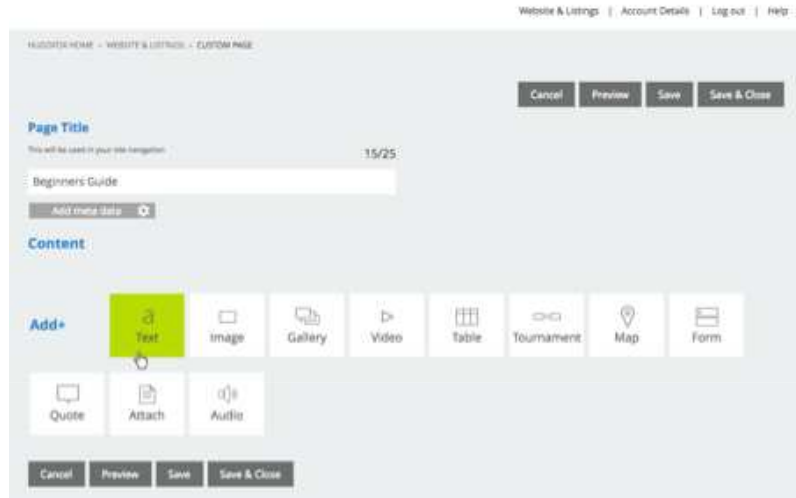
Website & Listings | Account Details | Log out | Help

HUDDLER HOME › WEBSITE & LISTINGS › CUSTOM PAGE

Cancel Preview Save Save & Close

Page Title

This will be used in your site navigation

15/25

Beginners Guide

Add meta data

Content

Add+

Text

Image

Gallery

Video

Table

Tournament

Map

Form

Quote

Attach

Audio

Cancel Preview Save Save & Close